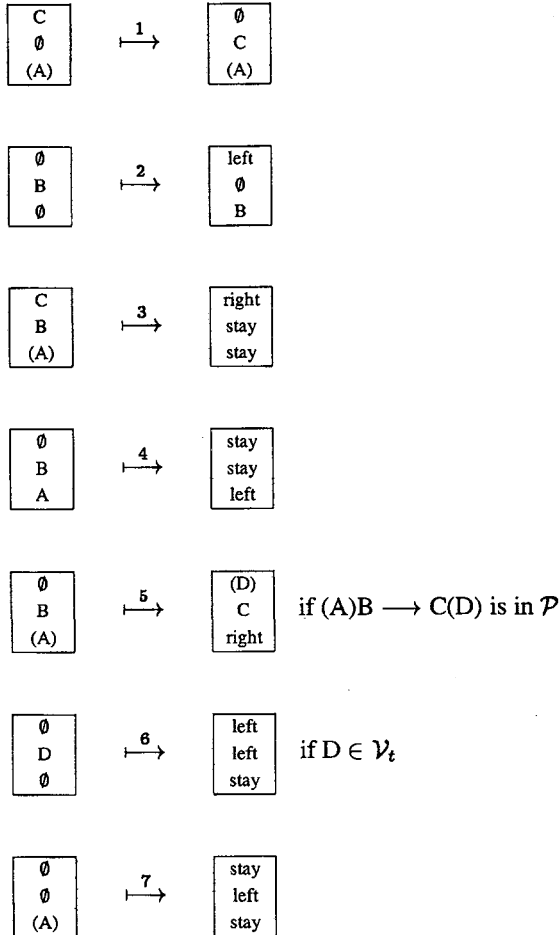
| C |
|---|
| $\emptyset$ |
| (A) |

$\overset{1}{\longmapsto}$

| $\emptyset$ |
|---|
| C |
| (A) |

| $\emptyset$ |
|---|
| B |
| $\emptyset$ |

$\overset{2}{\longmapsto}$

| left |
|---|
| $\emptyset$ |
| B |

| C |
|---|
| B |
| (A) |

$\overset{3}{\longmapsto}$

| right |
|---|
| stay |
| stay |

| $\emptyset$ |
|---|
| B |
| A |

$\overset{4}{\longmapsto}$

| stay |
|---|
| stay |
| left |

| $\emptyset$ |
|---|
| B |
| (A) |

$\overset{5}{\longmapsto}$

| (D) |
|---|
| C |
| right |

if (A)B $\longrightarrow$ C(D) is in $\mathcal{P}$

| $\emptyset$ |
|---|
| D |
| $\emptyset$ |

$\overset{6}{\longmapsto}$

| left |
|---|
| left |
| stay |

if D $\in \mathcal{V}_t$

| $\emptyset$ |
|---|
| $\emptyset$ |
| (A) |

$\overset{7}{\longmapsto}$

| stay |
|---|
| left |
| stay |